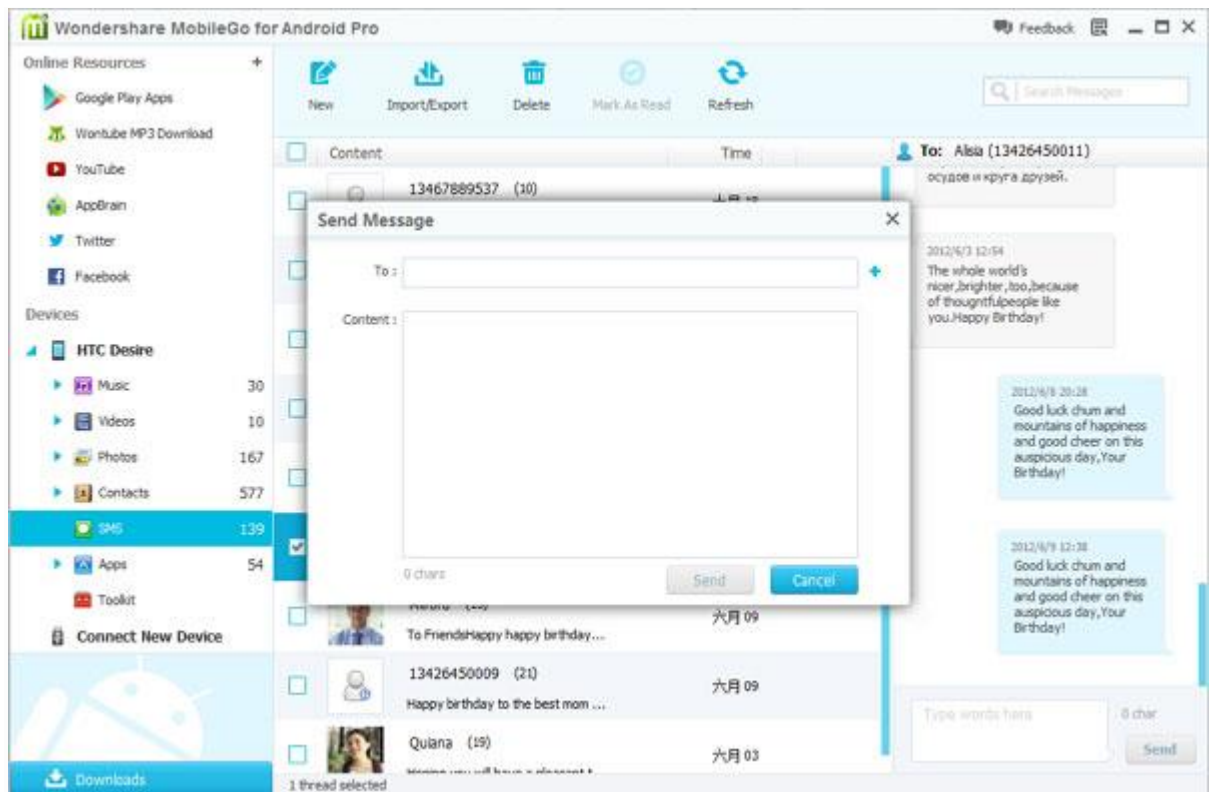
Wondershare MobileGo for Android Pro

Feedback

Online Resources +
Google Play Apps
Wontube MP3 Download
YouTube
AppBrain
Twitter
Facebook

Devices
HTC Desire
Music 30
Videos 10
Photos 167
Contacts 577
SMS 139
Apps 54
Toolkit
Connect New Device

Downloads

New
Import/Export
Delete
Mark As Read
Refresh

Search Messages

Content
Time

13467889537 (10)

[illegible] (23)
To FriendsHappy happy birthday...
六月 09

13426450009 (21)
Happy birthday to the best mom ...
六月 09

Quiana (19)
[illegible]
六月 03

1 thread selected

Send Message
To :
Content :
0 chars
Send
Cancel

To: Alsia (13426450011)

осудое и круга друзей.

2012/6/3 12:54
The whole world's nicer,brighter ,too,because of thougntfulpeople like you.Happy Birthday!

2012/6/8 20:28
Good luck chum and mountains of happiness and good cheer on this auspicious day,Your Birthday!

2012/6/9 12:38
Good luck chum and mountains of happiness and good cheer on this auspicious day,Your Birthday!

Type words here
0 char
Send